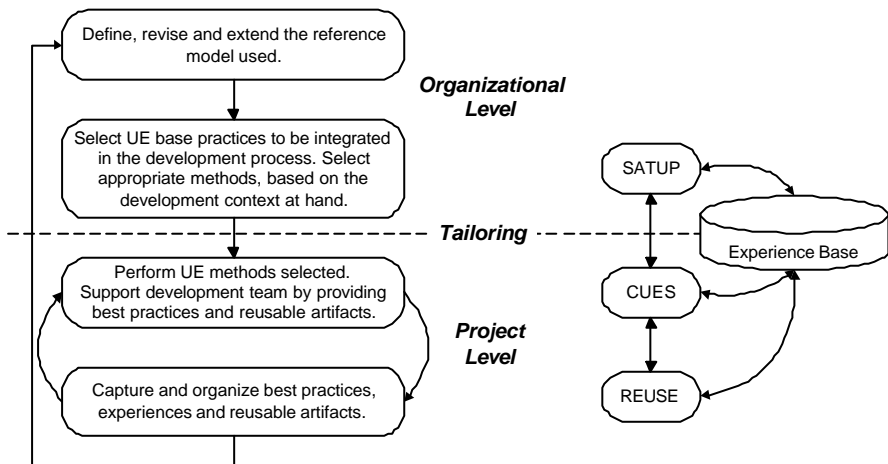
Define, revise and extend the reference model used.

Organizational Level

Select UE base practices to be integrated in the development process. Select appropriate methods, based on the development context at hand.

Tailoring

Perform UE methods selected. Support development team by providing best practices and reusable artifacts.

Project Level

Capture and organize best practices, experiences and reusable artifacts.

SATUP

Experience Base

CUES

REUSE